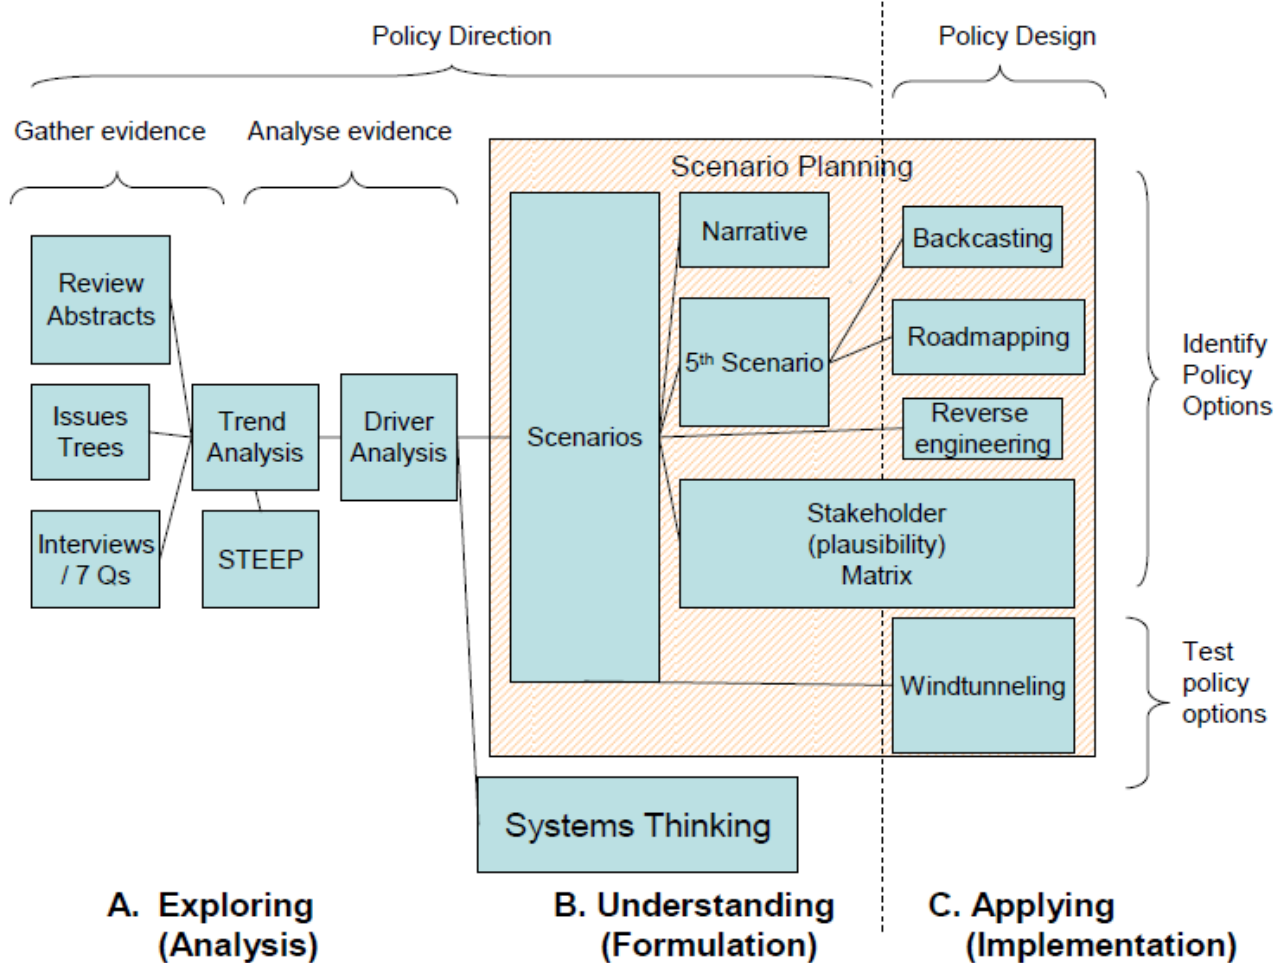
Policy Direction

Policy Design

Gather evidence

Analyse evidence

Scenario Planning

Review Abstracts

Issues Trees

Interviews / 7 Qs

Trend Analysis

STEEP

Driver Analysis

Scenarios

Narrative

$5^{th}$ Scenario

Backcasting

Roadmapping

Reverse engineering

Stakeholder (plausibility) Matrix

Windtunneling

Identify Policy Options

Test policy options

Systems Thinking

A. Exploring (Analysis)

B. Understanding (Formulation)

C. Applying (Implementation)